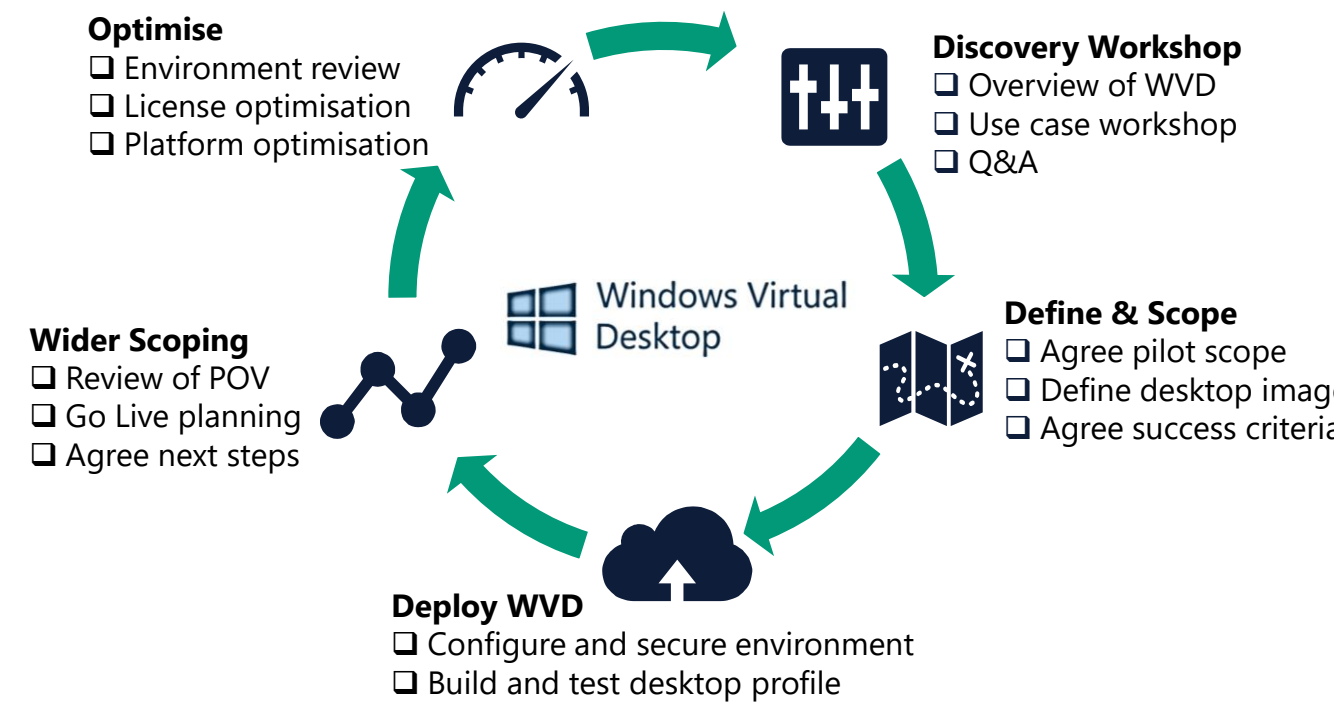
**Optimise**
❑ Environment review
❑ License optimisation
❑ Platform optimisation

**Discovery Workshop**
❑ Overview of WVD
❑ Use case workshop
❑ Q&A

Windows Virtual Desktop

**Define & Scope**
❑ Agree pilot scope
❑ Define desktop imag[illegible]
❑ Agree success criteria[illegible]

**Wider Scoping**
❑ Review of POV
❑ Go Live planning
❑ Agree next steps

**Deploy WVD**
❑ Configure and secure environment
❑ Build and test desktop profile